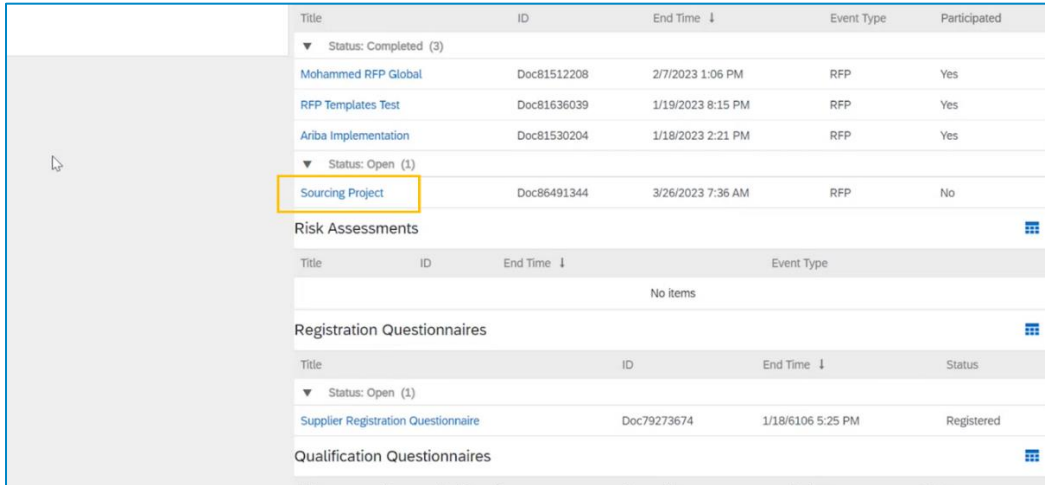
| Title | ID | End Time ↓ | Event Type | Participated |
|---|---|---|---|---|
| ▼ Status: Completed (3) | | | | |
| Mohammed RFP Global | Doc81512208 | 2/7/2023 1:06 PM | RFP | Yes |
| RFP Templates Test | Doc81636039 | 1/19/2023 8:15 PM | RFP | Yes |
| Ariba Implementation | Doc81530204 | 1/18/2023 2:21 PM | RFP | Yes |
| ▼ Status: Open (1) | | | | |
| Sourcing Project | Doc86491344 | 3/26/2023 7:36 AM | RFP | No |

Risk Assessments

| Title | ID | End Time ↓ | Event Type |
|---|---|---|---|
| No items | | | |

Registration Questionnaires

| Title | ID | End Time ↓ | Status |
|---|---|---|---|
| ▼ Status: Open (1) | | | |
| Supplier Registration Questionnaire | Doc79273674 | 1/18/6106 5:25 PM | Registered |

Qualification Questionnaires